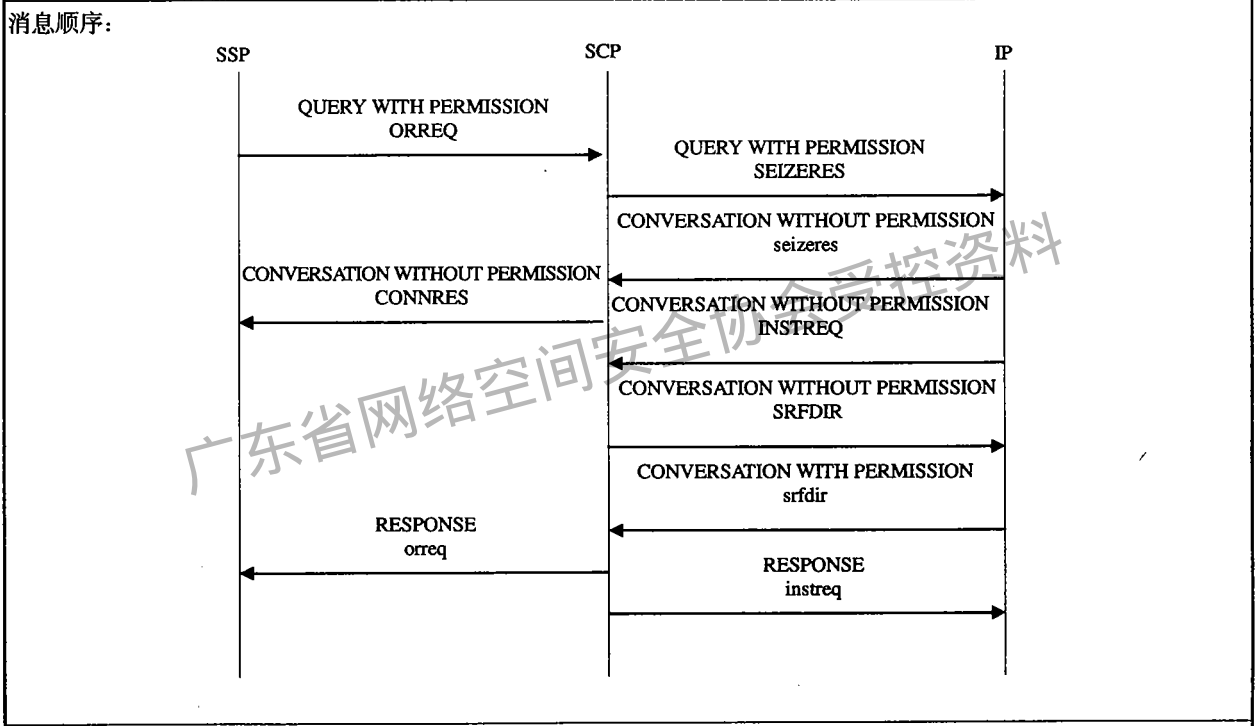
消息顺序：

SSP

SCP

IP

QUERY WITH PERMISSION
ORREQ

QUERY WITH PERMISSION
SEIZERES

CONVERSATION WITHOUT PERMISSION
seizeres

CONVERSATION WITHOUT PERMISSION
CONNRES

CONVERSATION WITHOUT PERMISSION
INSTREQ

CONVERSATION WITHOUT PERMISSION
SRFDIR

CONVERSATION WITH PERMISSION
srfdir

RESPONSE
orreq

RESPONSE
instreq

广东省网络空间安全协会受控资料